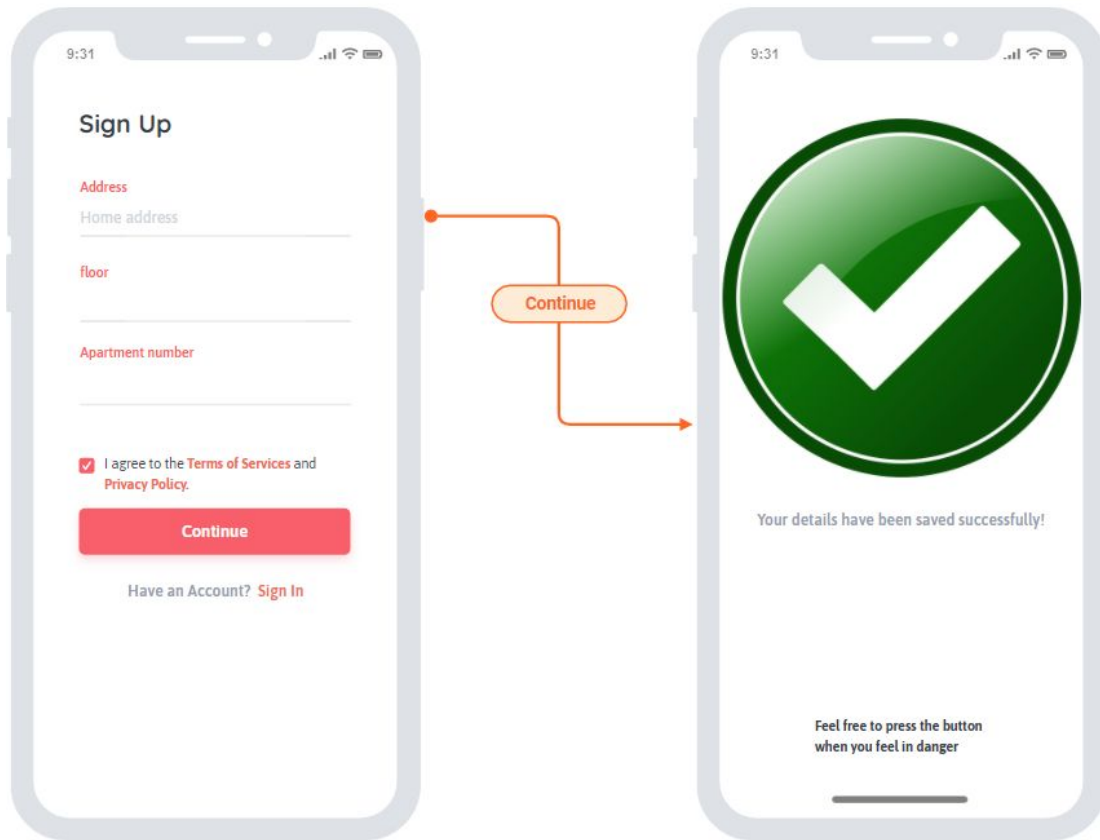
9:31

Sign Up

Address

Home address

floor

Apartment number

I agree to the Terms of Services and Privacy Policy.

Continue

Have an Account? Sign In

Continue

9:31

Your details have been saved successfully!

Feel free to press the button when you feel in danger